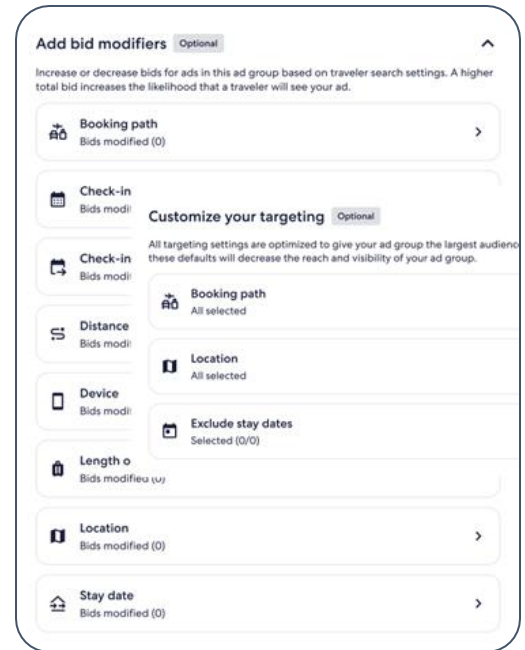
Add bid modifiers Optional

Increase or decrease bids for ads in this ad group based on traveler search settings. A higher total bid increases the likelihood that a traveler will see your ad.

Booking path
Bids modified (0)

Check-in
Bids modi

Check-in
Bids modi

Distance
Bids modi

Device
Bids modi

Length o
Bids modifieu (u)

Location
Bids modified (0)

Stay date
Bids modified (0)

Customize your targeting Optional

All targeting settings are optimized to give your ad group the largest audienc these defaults will decrease the reach and visibility of your ad group.

Booking path
All selected

Location
All selected

Exclude stay dates
Selected (0/0)